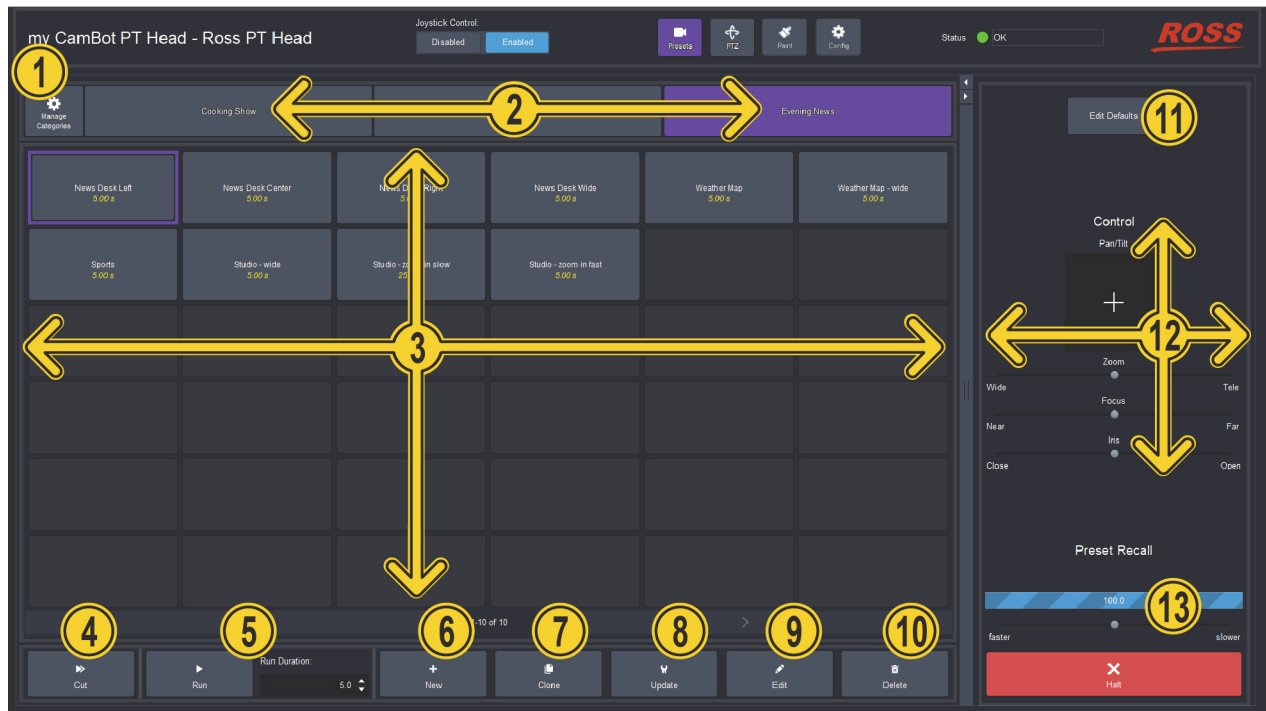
my CamBot PT Head - Ross PT Head

Joystick Control:
Disabled
Enabled

Presets
PTZ
Paint
Config

Status
OK

ROSS

1
Manage Categories

Cooking Show

2

Evening News

News Desk Left
5.00 s

News Desk Center
5.00 s

News D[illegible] Right
5.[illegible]

News Desk Wide
5.00 s

Weather Map
5.00 s

Weather Map - wide
5.00 s

Sports
5.00 s

Studio - wide
5.00 s

Studio - zo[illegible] in slow
25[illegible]

Studio - zoom in fast
5.00 s

3

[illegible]-10 of 10

4
Cut

5
Run
Run Duration:
5.0

6
New

7
Clone

8
Update

9
Edit

10
Delete

Edit Defaults
11

Control
Pan/Tilt
+

12

Zoom
Wide
Tele
Focus
Near
Far
Iris
Close
Open

Preset Recall

100.0

13

faster
slower

Halt